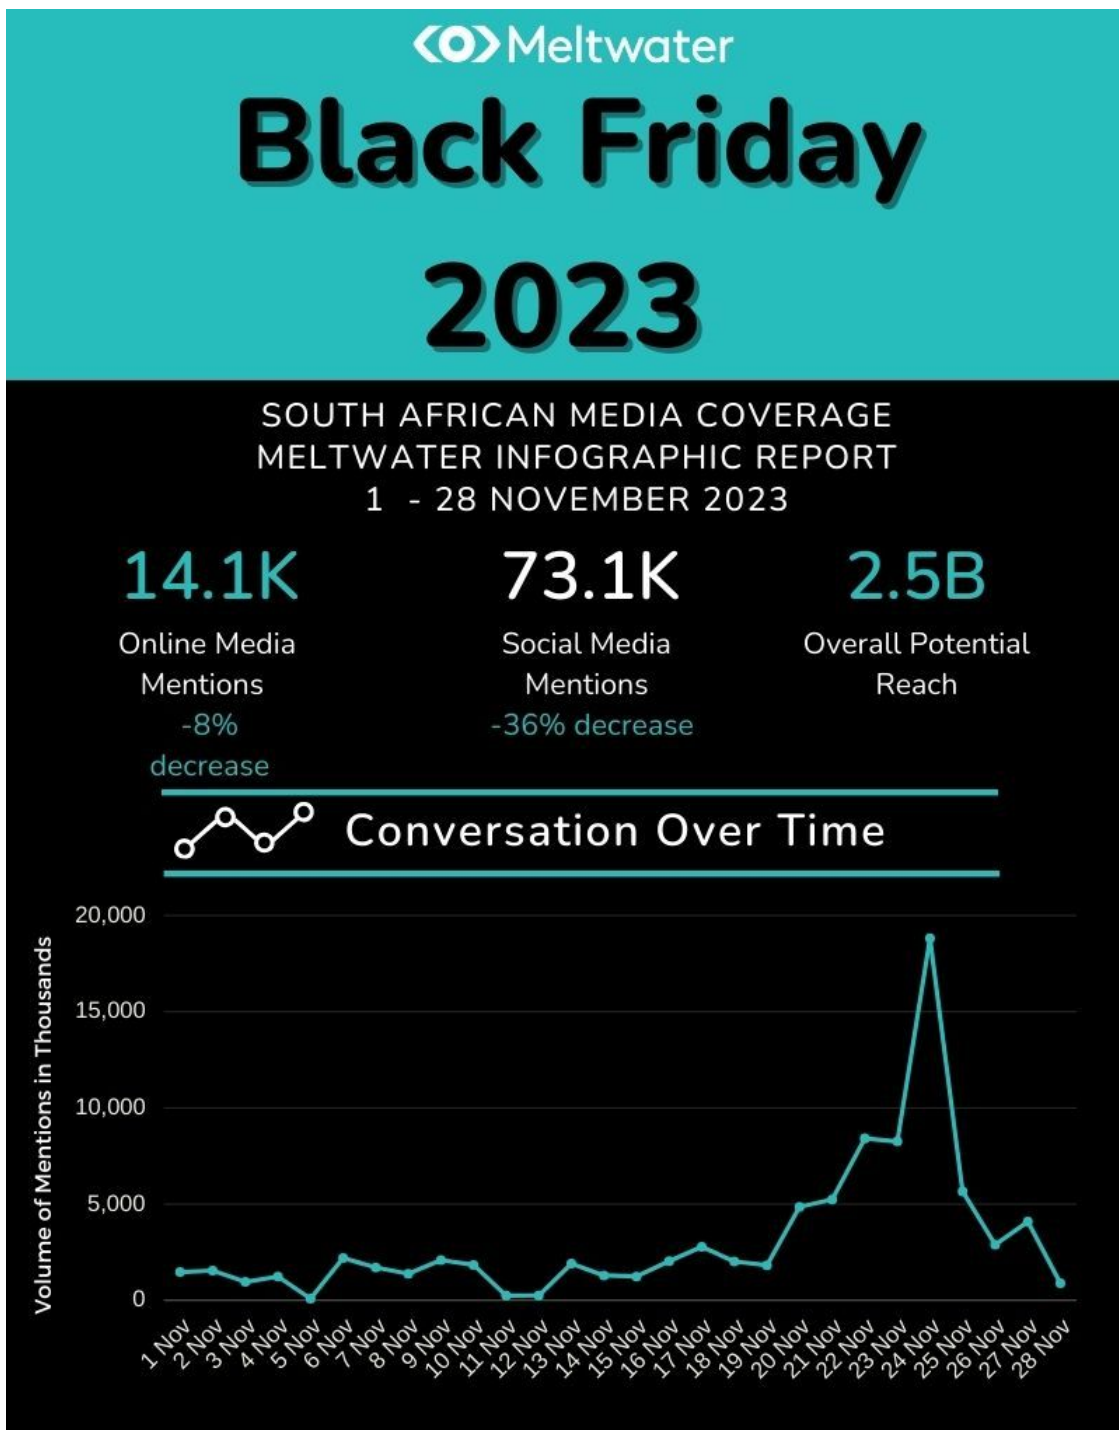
Meltwater

Black Friday 2023

SOUTH AFRICAN MEDIA COVERAGE
MELTWATER INFOGRAPHIC REPORT
1 - 28 NOVEMBER 2023

14.1K
Online Media Mentions
-8% decrease

73.1K
Social Media Mentions
-36% decrease

2.5B
Overall Potential Reach

Conversation Over Time

Volume of Mentions in Thousands

20,000
15,000
10,000
5,000
0

1 Nov
2 Nov
3 Nov
4 Nov
5 Nov
6 Nov
7 Nov
8 Nov
9 Nov
10 Nov
11 Nov
12 Nov
13 Nov
14 Nov
15 Nov
16 Nov
17 Nov
18 Nov
19 Nov
20 Nov
21 Nov
22 Nov
23 Nov
24 Nov
25 Nov
26 Nov
27 Nov
28 Nov